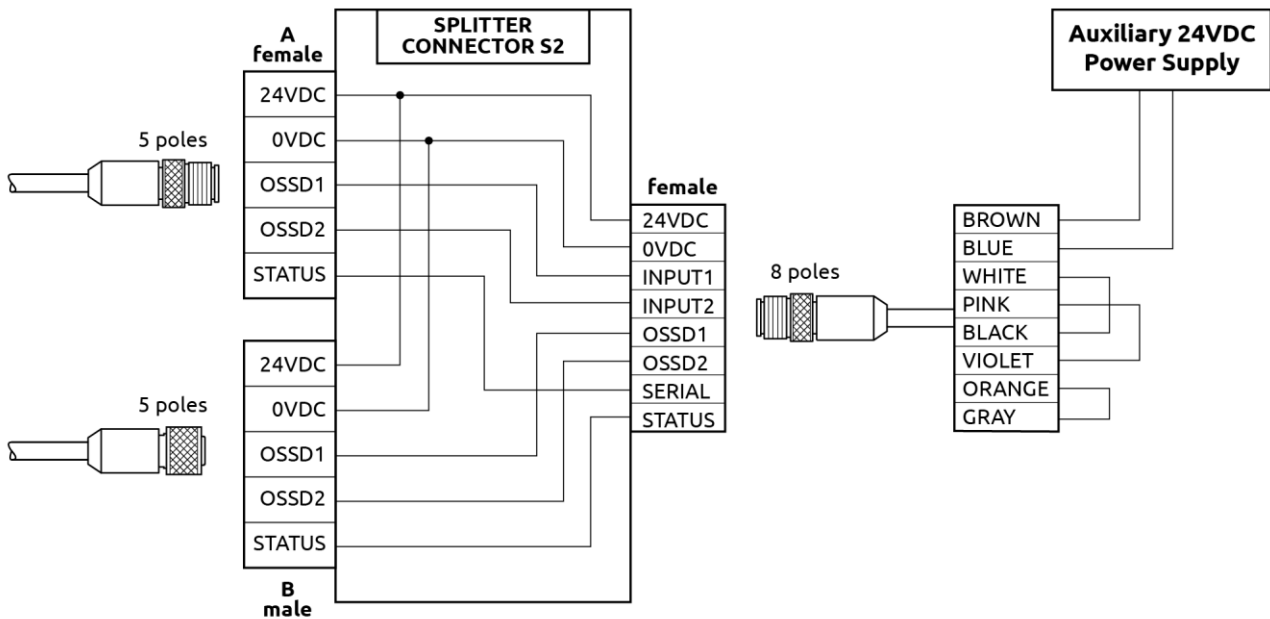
SPLITTER CONNECTOR S2

A
female

24VDC
0VDC
OSSD1
OSSD2
STATUS

5 poles

24VDC
0VDC
OSSD1
OSSD2
STATUS

5 poles

B
male

female

24VDC
0VDC
INPUT1
INPUT2
OSSD1
OSSD2
SERIAL
STATUS

8 poles

Auxiliary 24VDC Power Supply

BROWN
BLUE
WHITE
PINK
BLACK
VIOLET
ORANGE
GRAY